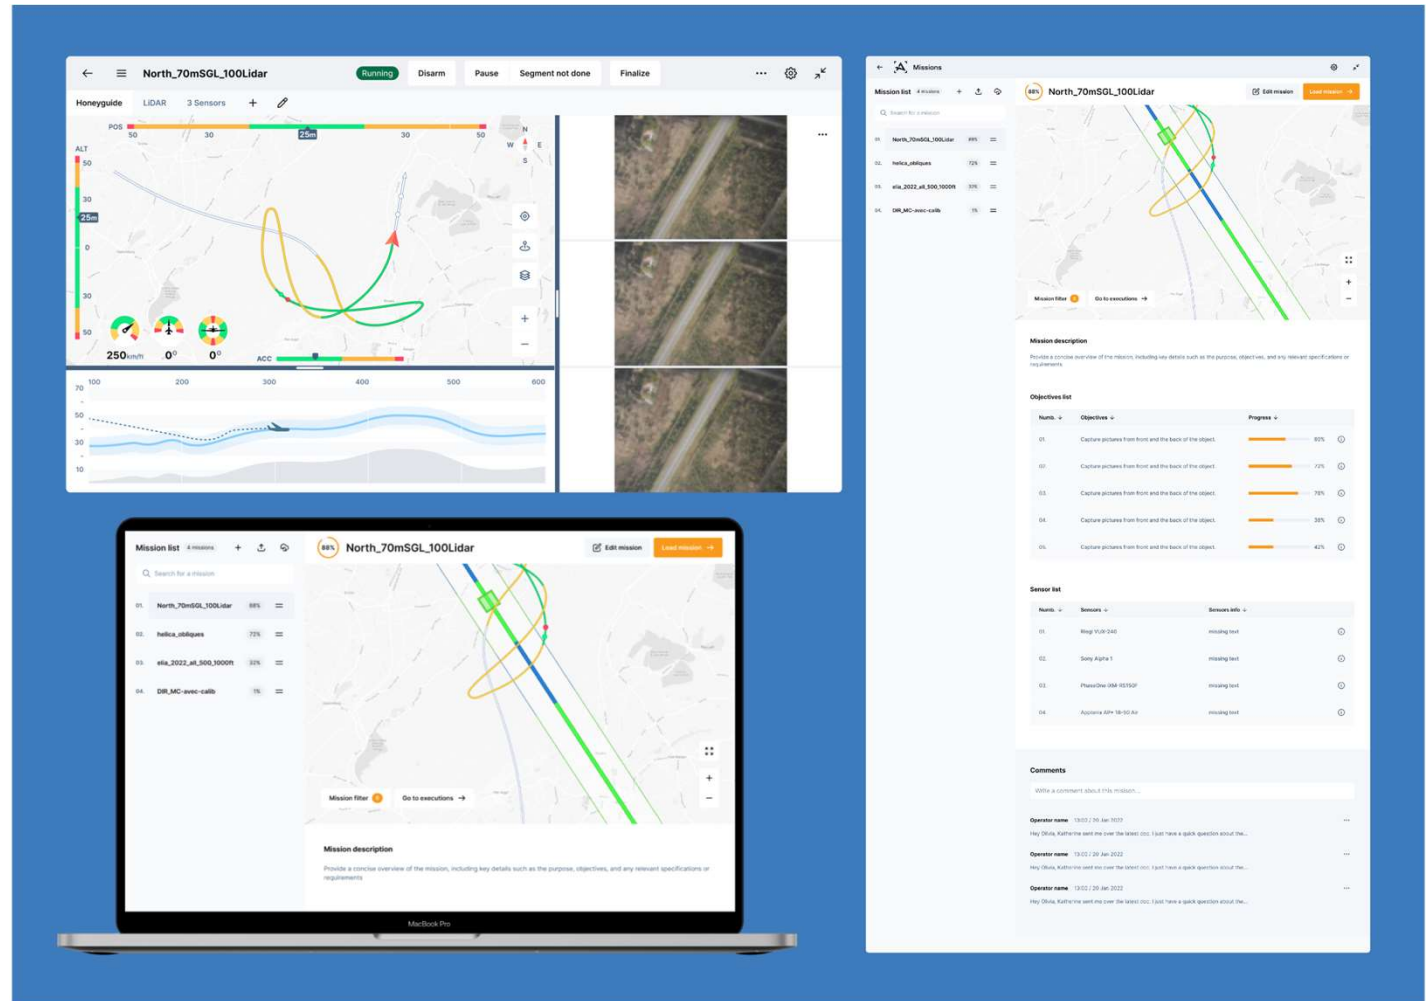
North_70mSGL_100Lidar Running Disarm Pause Segment not done Finalize ...

Honeyguide LiDAR 3 Sensors +

POS 50 30 25m 30 50

N W E S

ALT 50 30 25m 0 30 50

250km/h 0° 0°

ACC

100 200 300 400 500 600
70 50 30 10

...

Missions

Mission list 4 missions

Search for a mission

01. North_70mSGL_100Lidar 88%
02. helica_obliques 72%
03. elia_2022_all_500_1000ft 33%
04. DIR_MC-avec-calib 1%

88% North_70mSGL_100Lidar Edit mission Load mission →

Mission filter Go to executions →

Mission description

Provide a concise overview of the mission, including key details such as the purpose, objectives, and any relevant specifications or requirements.

Objectives list

| Numb. | Objectives | Progress |
|---|---|---|
| 01. | Capture pictures from front and the back of the object. | 80% |
| 02. | Capture pictures from front and the back of the object. | 72% |
| 03. | Capture pictures from front and the back of the object. | 76% |
| 04. | Capture pictures from front and the back of the object. | 38% |
| 05. | Capture pictures from front and the back of the object. | 42% |

Sensor list

| Numb. | Sensors | Sensors info |
|---|---|---|
| 01. | Riegl VUX-240 | missing text |
| 02. | Sony Alpha 1 | missing text |
| 03. | PhaseOne iXM-RS150F | missing text |
| 04. | Applanix AP+ 18-50 Air | missing text |

Comments

Write a comment about this mission...

Operator name 13:02 / 20 Jan 2022
Hey Olivia, Katherine sent me over the latest doc. I just have a quick question about the...

Operator name 13:02 / 20 Jan 2022
Hey Olivia, Katherine sent me over the latest doc. I just have a quick question about the...

Operator name 13:02 / 20 Jan 2022
Hey Olivia, Katherine sent me over the latest doc. I just have a quick question about the...

Mission list 4 missions

Search for a mission

01. North_70mSGL_100Lidar 88%
02. helica_obliques 72%
03. elia_2022_all_500_1000ft 33%
04. DIR_MC-avec-calib 1%

88% North_70mSGL_100Lidar Edit mission Load mission →

Mission filter Go to executions →

Mission description

Provide a concise overview of the mission, including key details such as the purpose, objectives, and any relevant specifications or requirements.

MacBook Pro